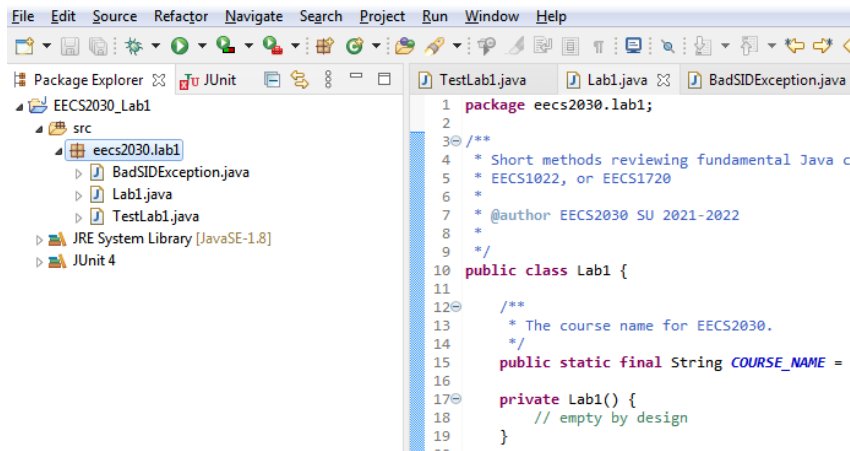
File Edit Source Refactor Navigate Search Project Run Window Help

Package Explorer JUnit

EECS2030_Lab1
src
eecs2030.lab1
BadSIDException.java
Lab1.java
TestLab1.java
JRE System Library [JavaSE-1.8]
JUnit 4

TestLab1.java Lab1.java BadSIDException.java

1 package eecs2030.lab1;
2
3 /**
4 * Short methods reviewing fundamental Java c
5 * EECS1022, or EECS1720
6 *
7 * @author EECS2030 SU 2021-2022
8 *
9 */
10 public class Lab1 {
11
12 /**
13 * The course name for EECS2030.
14 */
15 public static final String COURSE_NAME =
16
17 private Lab1() {
18 // empty by design
19 }